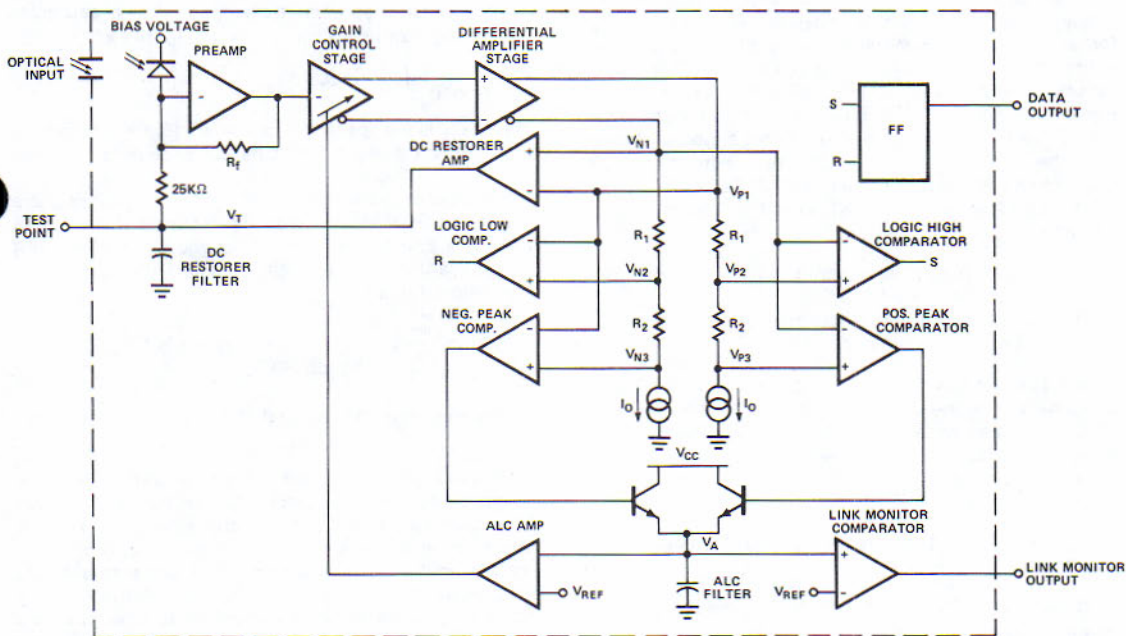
BIAS VOLTAGE

OPTICAL INPUT

PREAMP

GAIN CONTROL STAGE

DIFFERENTIAL AMPLIFIER STAGE

DATA OUTPUT

S

FF

R

$R_f$

DC RESTORER AMP

$V_{N1}$

$V_{P1}$

25KΩ

TEST POINT

$V_T$

DC RESTORER FILTER

LOGIC LOW COMP.

R

$R_1$

$R_1$

LOGIC HIGH COMPARATOR

S

$V_{N2}$

$V_{P2}$

$R_2$

$R_2$

NEG. PEAK COMP.

POS. PEAK COMPARATOR

$V_{N3}$

$V_{P3}$

$I_O$

$I_O$

$V_{CC}$

ALC AMP

LINK MONITOR COMPARATOR

$V_A$

$V_{REF}$

ALC FILTER

$V_{REF}$

LINK MONITOR OUTPUT